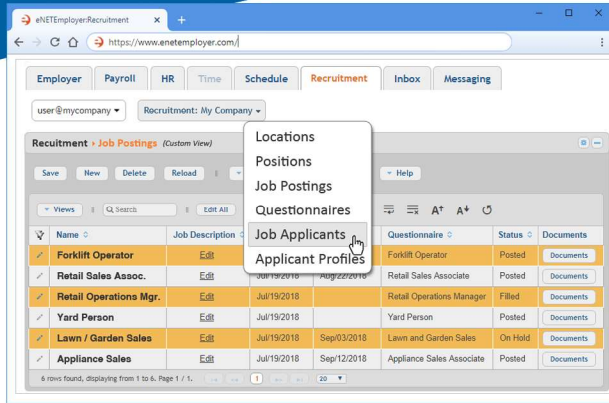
eNETEmployer:Recruitment ×
+
https://www.enetemployer.com/

Employer | Payroll | HR | Time | Schedule | Recruitment | Inbox | Messaging

user@mycompany ▾
Recruitment: My Company ▾

Recruitment › Job Postings (Custom View)

Save | New | Delete | Reload | Help

Views | Search | Edit All

Locations
Positions
Job Postings
Questionnaires
Job Applicants
Applicant Profiles

| Name | Job Description | | | Questionnaire | Status | Documents |
|---|---|---|---|---|---|---|
| Forklift Operator | Edit | | | Forklift Operator | Posted | Documents |
| Retail Sales Assoc. | Edit | | Aug/22/2018 | Retail Sales Associate | Posted | Documents |
| Retail Operations Mgr. | Edit | Jul/19/2018 | | Retail Operations Manager | Filled | Documents |
| Yard Person | Edit | Jul/19/2018 | | Yard Person | Posted | Documents |
| Lawn / Garden Sales | Edit | Jul/19/2018 | Sep/03/2018 | Lawn and Garden Sales | On Hold | Documents |
| Appliance Sales | Edit | Jul/19/2018 | Sep/12/2018 | Appliance Sales Associate | Posted | Documents |

6 rows found, displaying from 1 to 6. Page 1 / 1. 1 20